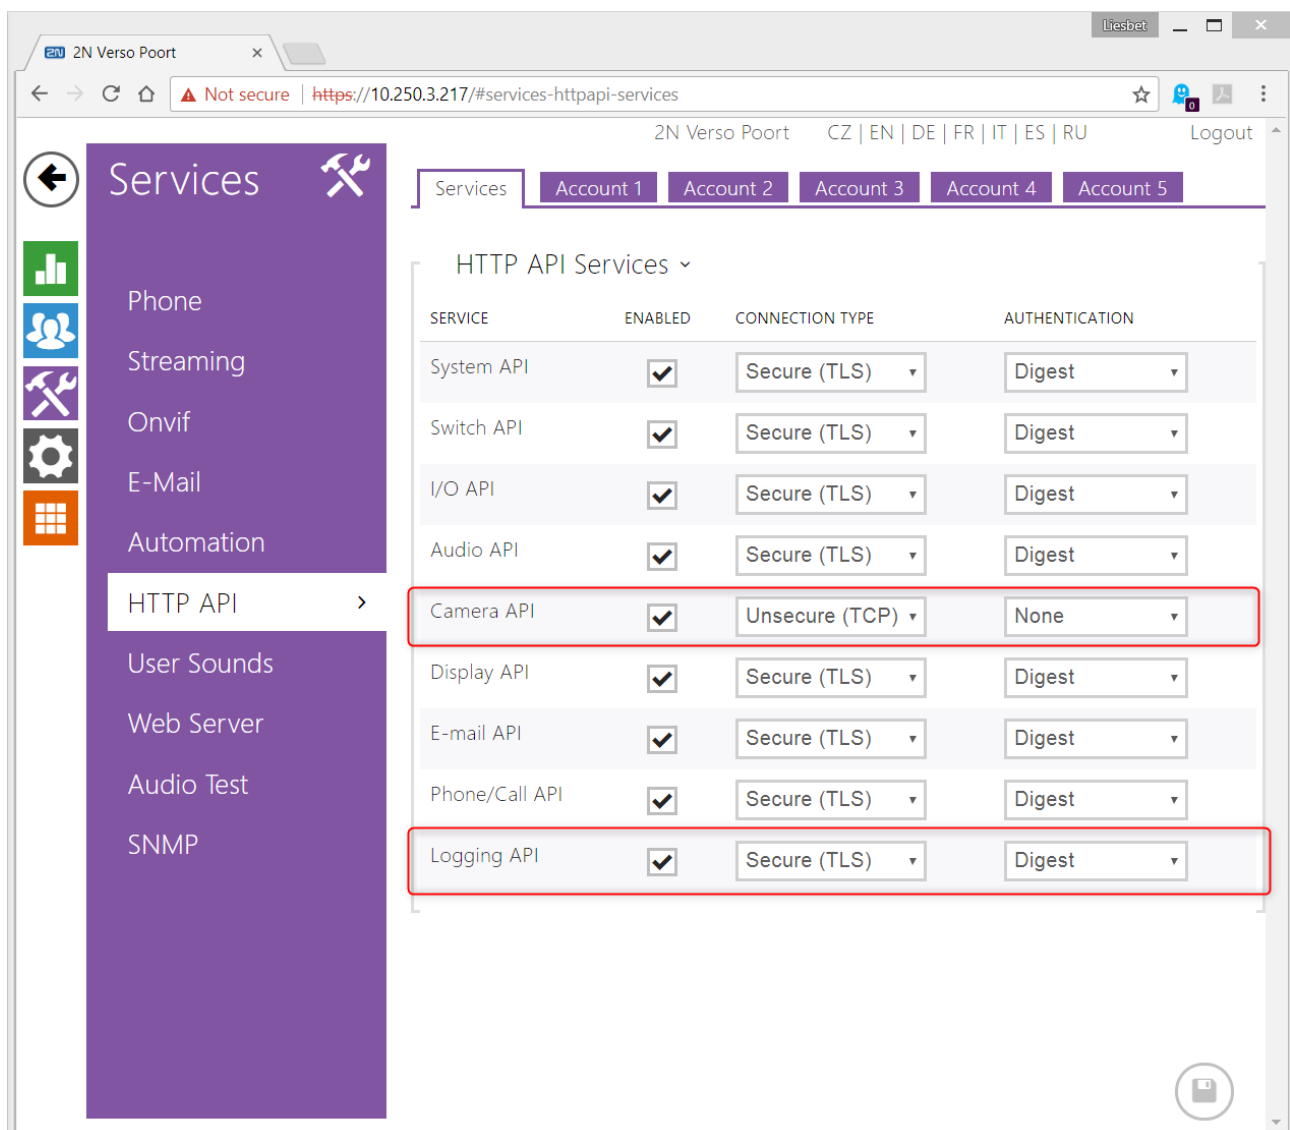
Liesbet

2N Verso Poort ×

Not secure | https://10.250.3.217/#services-httpapi-services

2N Verso Poort CZ | EN | DE | FR | IT | ES | RU Logout

Services

Phone
Streaming
Onvif
E-Mail
Automation
HTTP API
User Sounds
Web Server
Audio Test
SNMP

Services | Account 1 | Account 2 | Account 3 | Account 4 | Account 5

HTTP API Services

| SERVICE | ENABLED | CONNECTION TYPE | AUTHENTICATION |
|---|---|---|---|
| System API | ✓ | Secure (TLS) | Digest |
| Switch API | ✓ | Secure (TLS) | Digest |
| I/O API | ✓ | Secure (TLS) | Digest |
| Audio API | ✓ | Secure (TLS) | Digest |
| Camera API | ✓ | Unsecure (TCP) | None |
| Display API | ✓ | Secure (TLS) | Digest |
| E-mail API | ✓ | Secure (TLS) | Digest |
| Phone/Call API | ✓ | Secure (TLS) | Digest |
| Logging API | ✓ | Secure (TLS) | Digest |